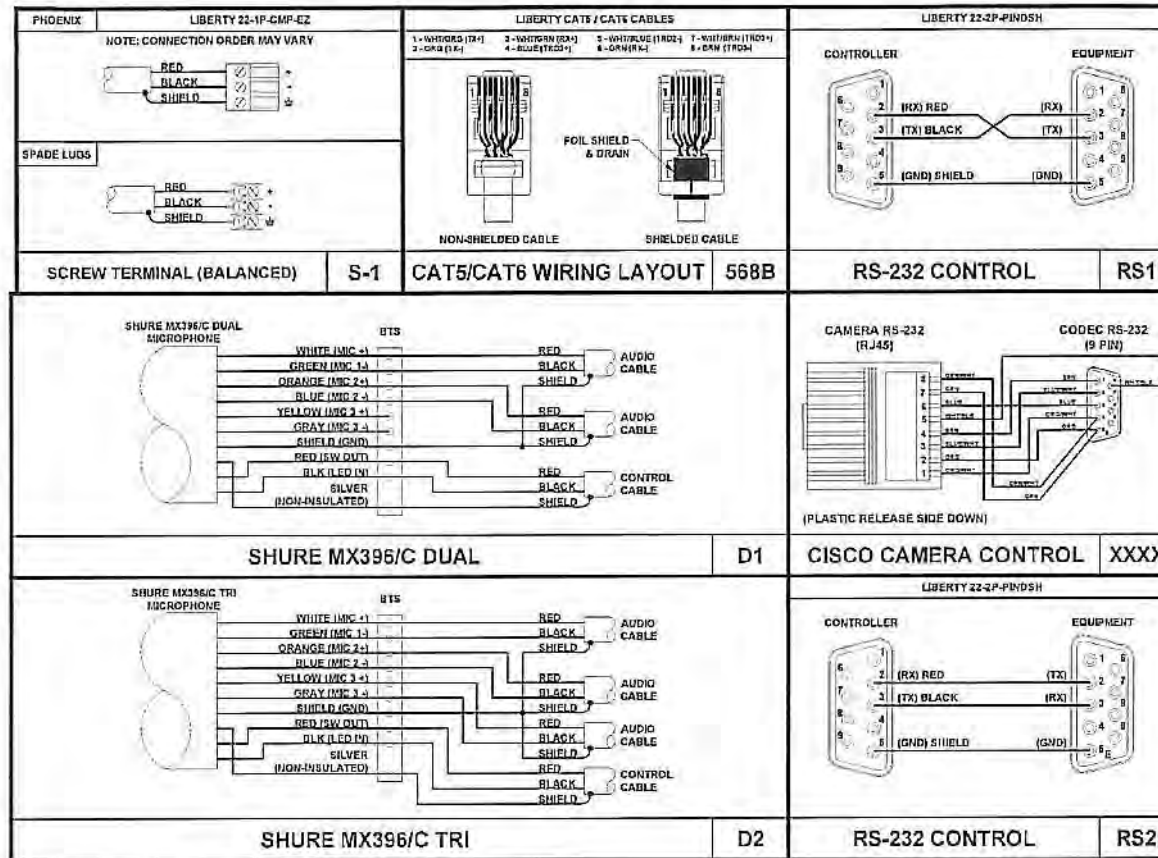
PHOENIX | LIBERTY 22-1P-CMP-EZ

NOTE: CONNECTION ORDER MAY VARY

RED
BLACK
SHIELD
+
-

SPADE LUGS

RED
BLACK
SHIELD
+
-

SCREW TERMINAL (BALANCED) | S-1

LIBERTY CAT5 / CAT6 CABLES

1 - WHT/ORG (TX+) 3 - WHT/GRN (RX+) 5 - WHT/BLUE (TRD2-) 7 - WHT/BRN (TRD3+)
2 - ORG (TX-) 4 - BLUE (TRD2+) 6 - GRN (RX-) 8 - BRN (TRD3-)

1
8
1
8

FOIL SHIELD & DRAIN

NON-SHIELDED CABLE
SHIELDED CABLE

CAT5/CAT6 WIRING LAYOUT | 568B

LIBERTY 22-2P-PINDSH

CONTROLLER
EQUIPMENT

6 7 8 9
1 2 3 4 5
2 (RX) RED
3 (TX) BLACK
5 (GND) SHIELD
(RX)
(TX)
(GND)
1 2 3 4 5
6 7 8 9

RS-232 CONTROL | RS1

SHURE MX396/C DUAL MICROPHONE

BTS

WHITE (MIC +)
GREEN (MIC 1-)
ORANGE (MIC 2+)
BLUE (MIC 2 -)
YELLOW (MIC 3 +)
GRAY (MIC 3 -)
SHIELD (GND)
RED (SW OUT)
BLK (LED IN)
SILVER (NON-INSULATED)

RED
BLACK
SHIELD
AUDIO CABLE
RED
BLACK
SHIELD
AUDIO CABLE
RED
BLACK
SHIELD
CONTROL CABLE

SHURE MX396/C DUAL | D1

CAMERA RS-232 (RJ45)
CODEC RS-232 (9 PIN)

8 7 6 5 4 3 2 1

(PLASTIC RELEASE SIDE DOWN)

CISCO CAMERA CONTROL | XXXX

SHURE MX396/C TRI MICROPHONE

BTS

WHITE (MIC +)
GREEN (MIC 1-)
ORANGE (MIC 2+)
BLUE (MIC 2 -)
YELLOW (MIC 3 +)
GRAY (MIC 3 -)
SHIELD (GND)
RED (SW OUT)
BLK (LED IN)
SILVER (NON-INSULATED)

RED
BLACK
SHIELD
AUDIO CABLE
RED
BLACK
SHIELD
AUDIO CABLE
RED
BLACK
SHIELD
AUDIO CABLE
RED
BLACK
SHIELD
CONTROL CABLE

SHURE MX396/C TRI | D2

LIBERTY 22-2P-PINDSH

CONTROLLER
EQUIPMENT

6 7 8 9
1 2 3 4 5
2 (RX) RED
3 (TX) BLACK
5 (GND) SHIELD
(TX)
(RX)
(GND)
1 2 3 4 5
6 7 8 9

RS-232 CONTROL | RS2